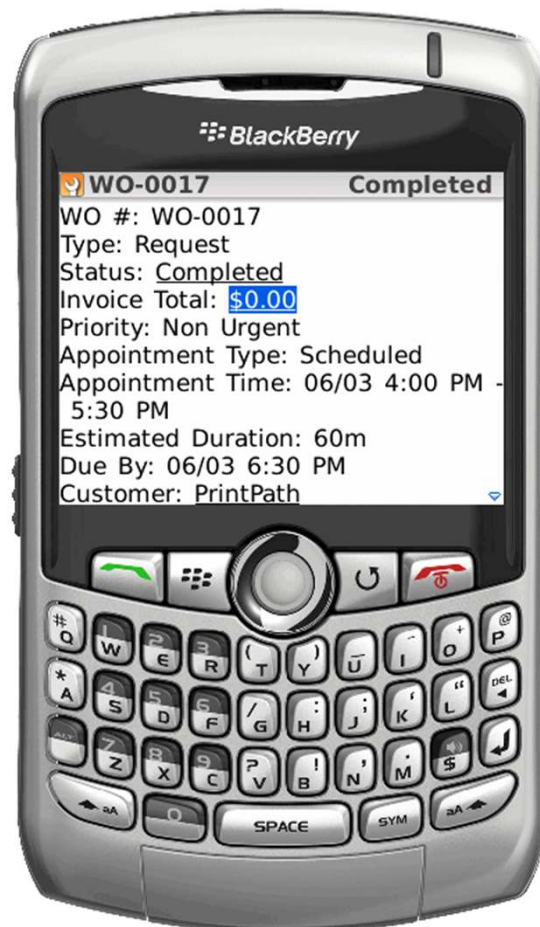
BlackBerry

WO-0017 Completed

WO #: WO-0017
Type: Request
Status: Completed
Invoice Total: $0.00
Priority: Non Urgent
Appointment Type: Scheduled
Appointment Time: 06/03 4:00 PM - 5:30 PM
Estimated Duration: 60m
Due By: 06/03 6:30 PM
Customer: PrintPath

# Q
1 W
2 E
3 R
( T
) Y
_ U
- I
+ O
@ P
* A
4 S
5 D
6 F
/ G
: H
; J
' K
" L
DEL
ALT
7 Z
8 X
9 C
? V
! B
, N
. M
$
aA
0
SPACE
SYM
aA